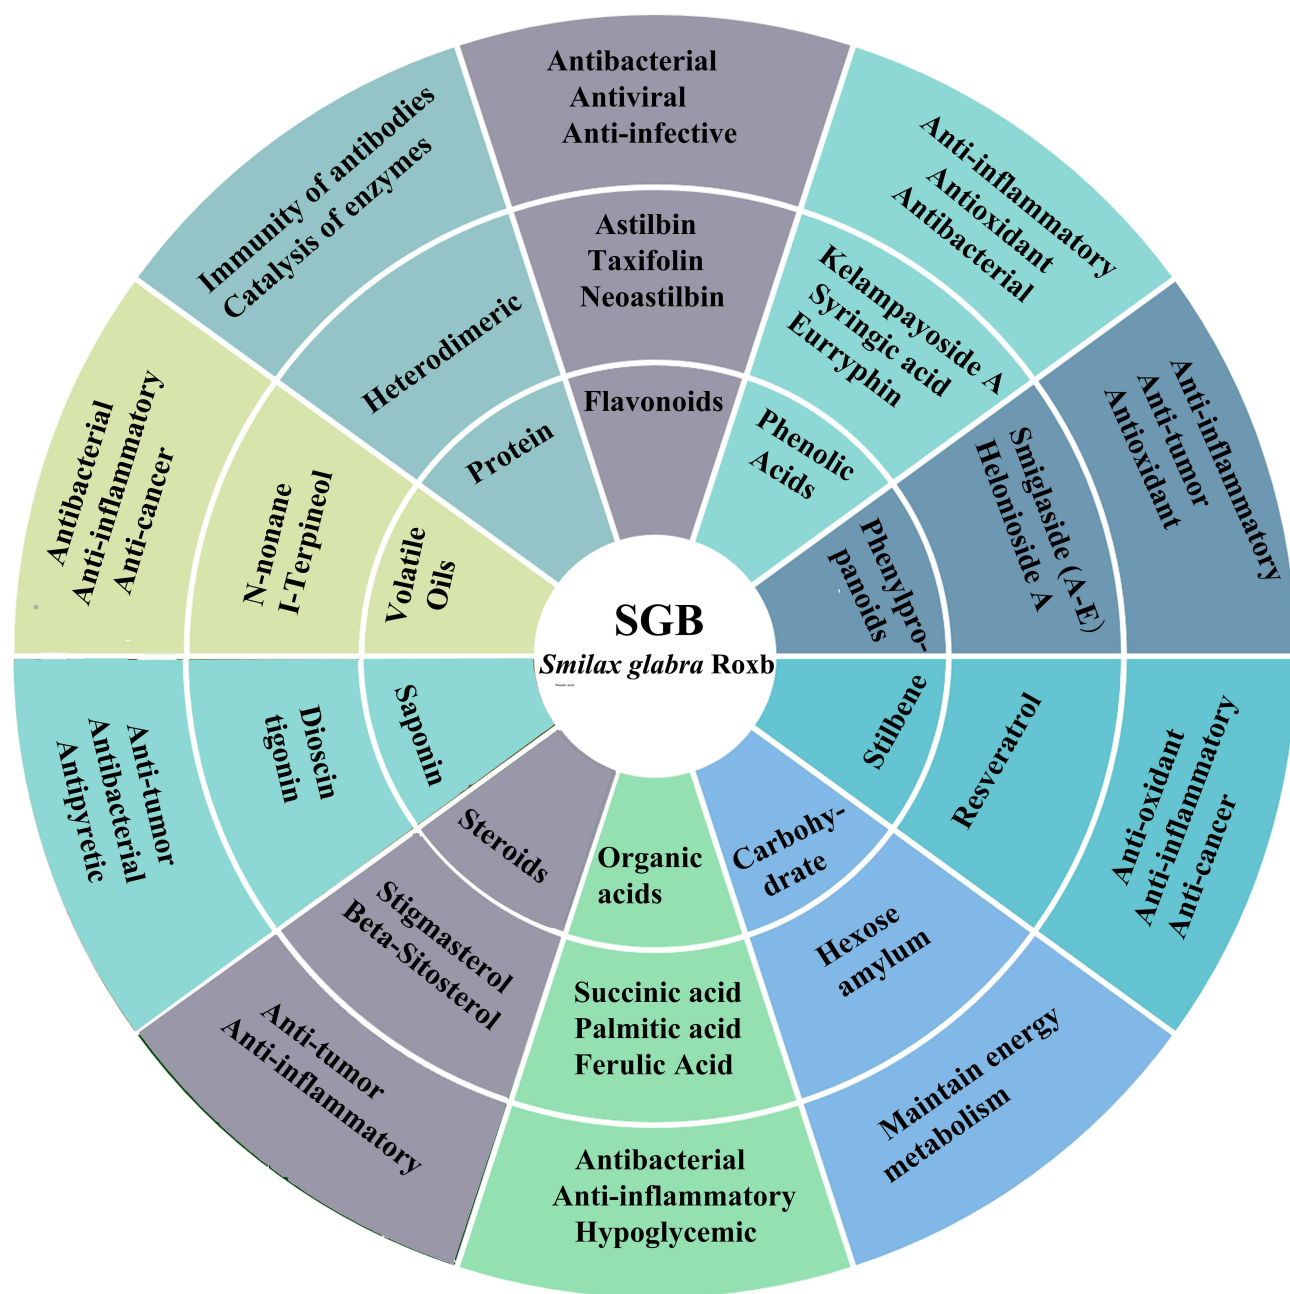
SGB
*Smilax glabra* Roxb

Flavonoids
Astilbin
Taxifolin
Neoastilbin
Antibacterial
Antiviral
Anti-infective

Phenolic Acids
Kelampayoside A
Syringic acid
Eurryphin
Anti-inflammatory
Antioxidant
Antibacterial

Phenylpropanoids
Smiglaside (A-E)
Helonioside A
Anti-inflammatory
Anti-tumor
Antioxidant

Stilbene
Resveratrol
Anti-oxidant
Anti-inflammatory
Anti-cancer

Carbohydrate
Hexose
amylum
Maintain energy metabolism

Organic acids
Succinic acid
Palmitic acid
Ferulic Acid
Antibacterial
Anti-inflammatory
Hypoglycemic

Steroids
Stigmasterol
Beta-Sitosterol
Anti-tumor
Anti-inflammatory

Saponin
Dioscin
tigonin
Anti-tumor
Antibacterial
Antipyretic

Volatile Oils
N-nonane
I-Terpineol
Antibacterial
Anti-inflammatory
Anti-cancer

Protein
Heterodimeric
Immunity of antibodies
Catalysis of enzymes